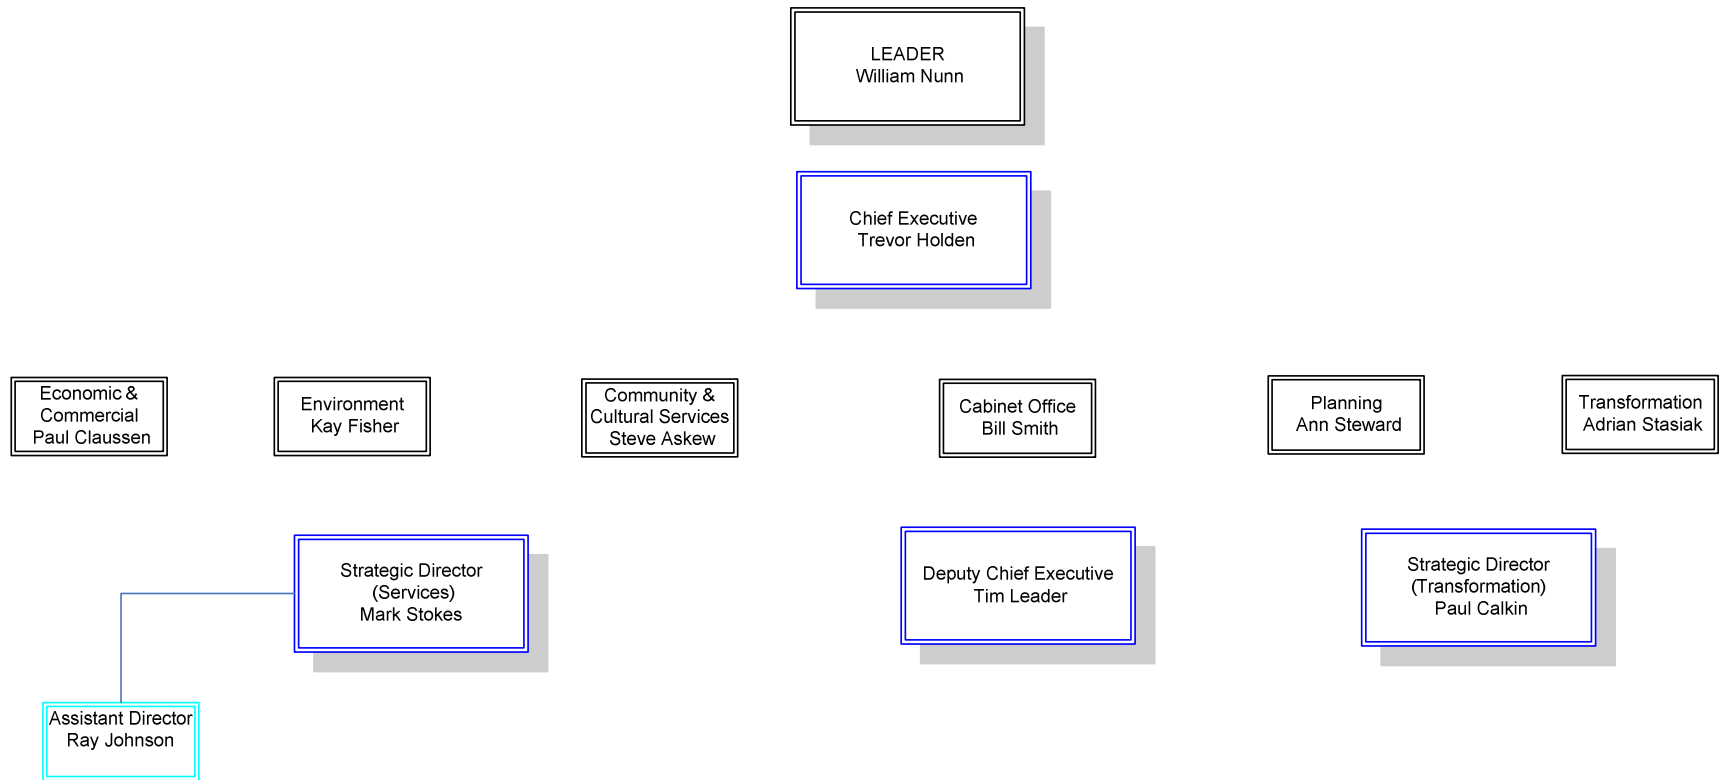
LEADER
William Nunn

Chief Executive
Trevor Holden

Economic & Commercial
Paul Claussen

Environment
Kay Fisher

Community & Cultural Services
Steve Askew

Cabinet Office
Bill Smith

Planning
Ann Steward

Transformation
Adrian Stasiak

Strategic Director (Services)
Mark Stokes

Deputy Chief Executive
Tim Leader

Strategic Director (Transformation)
Paul Calkin

Assistant Director
Ray Johnson